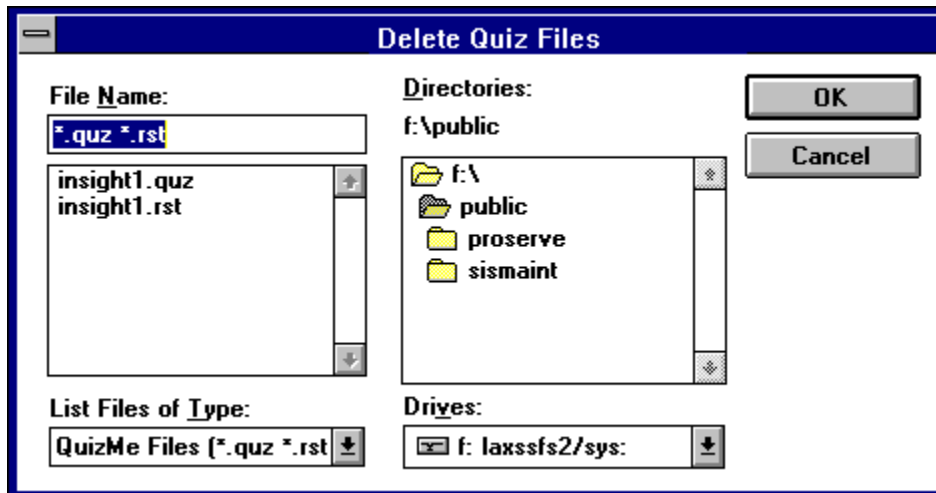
Delete Quiz Files

File Name:

*.quz *.rst

insight1.quz
insight1.rst

List Files of Type:

QuizMe Files (*.quz *.rst

Directories:

f:\public

f:\
public
proserve
sismaint

Drives:

f: laxssfs2/sys:

OK

Cancel